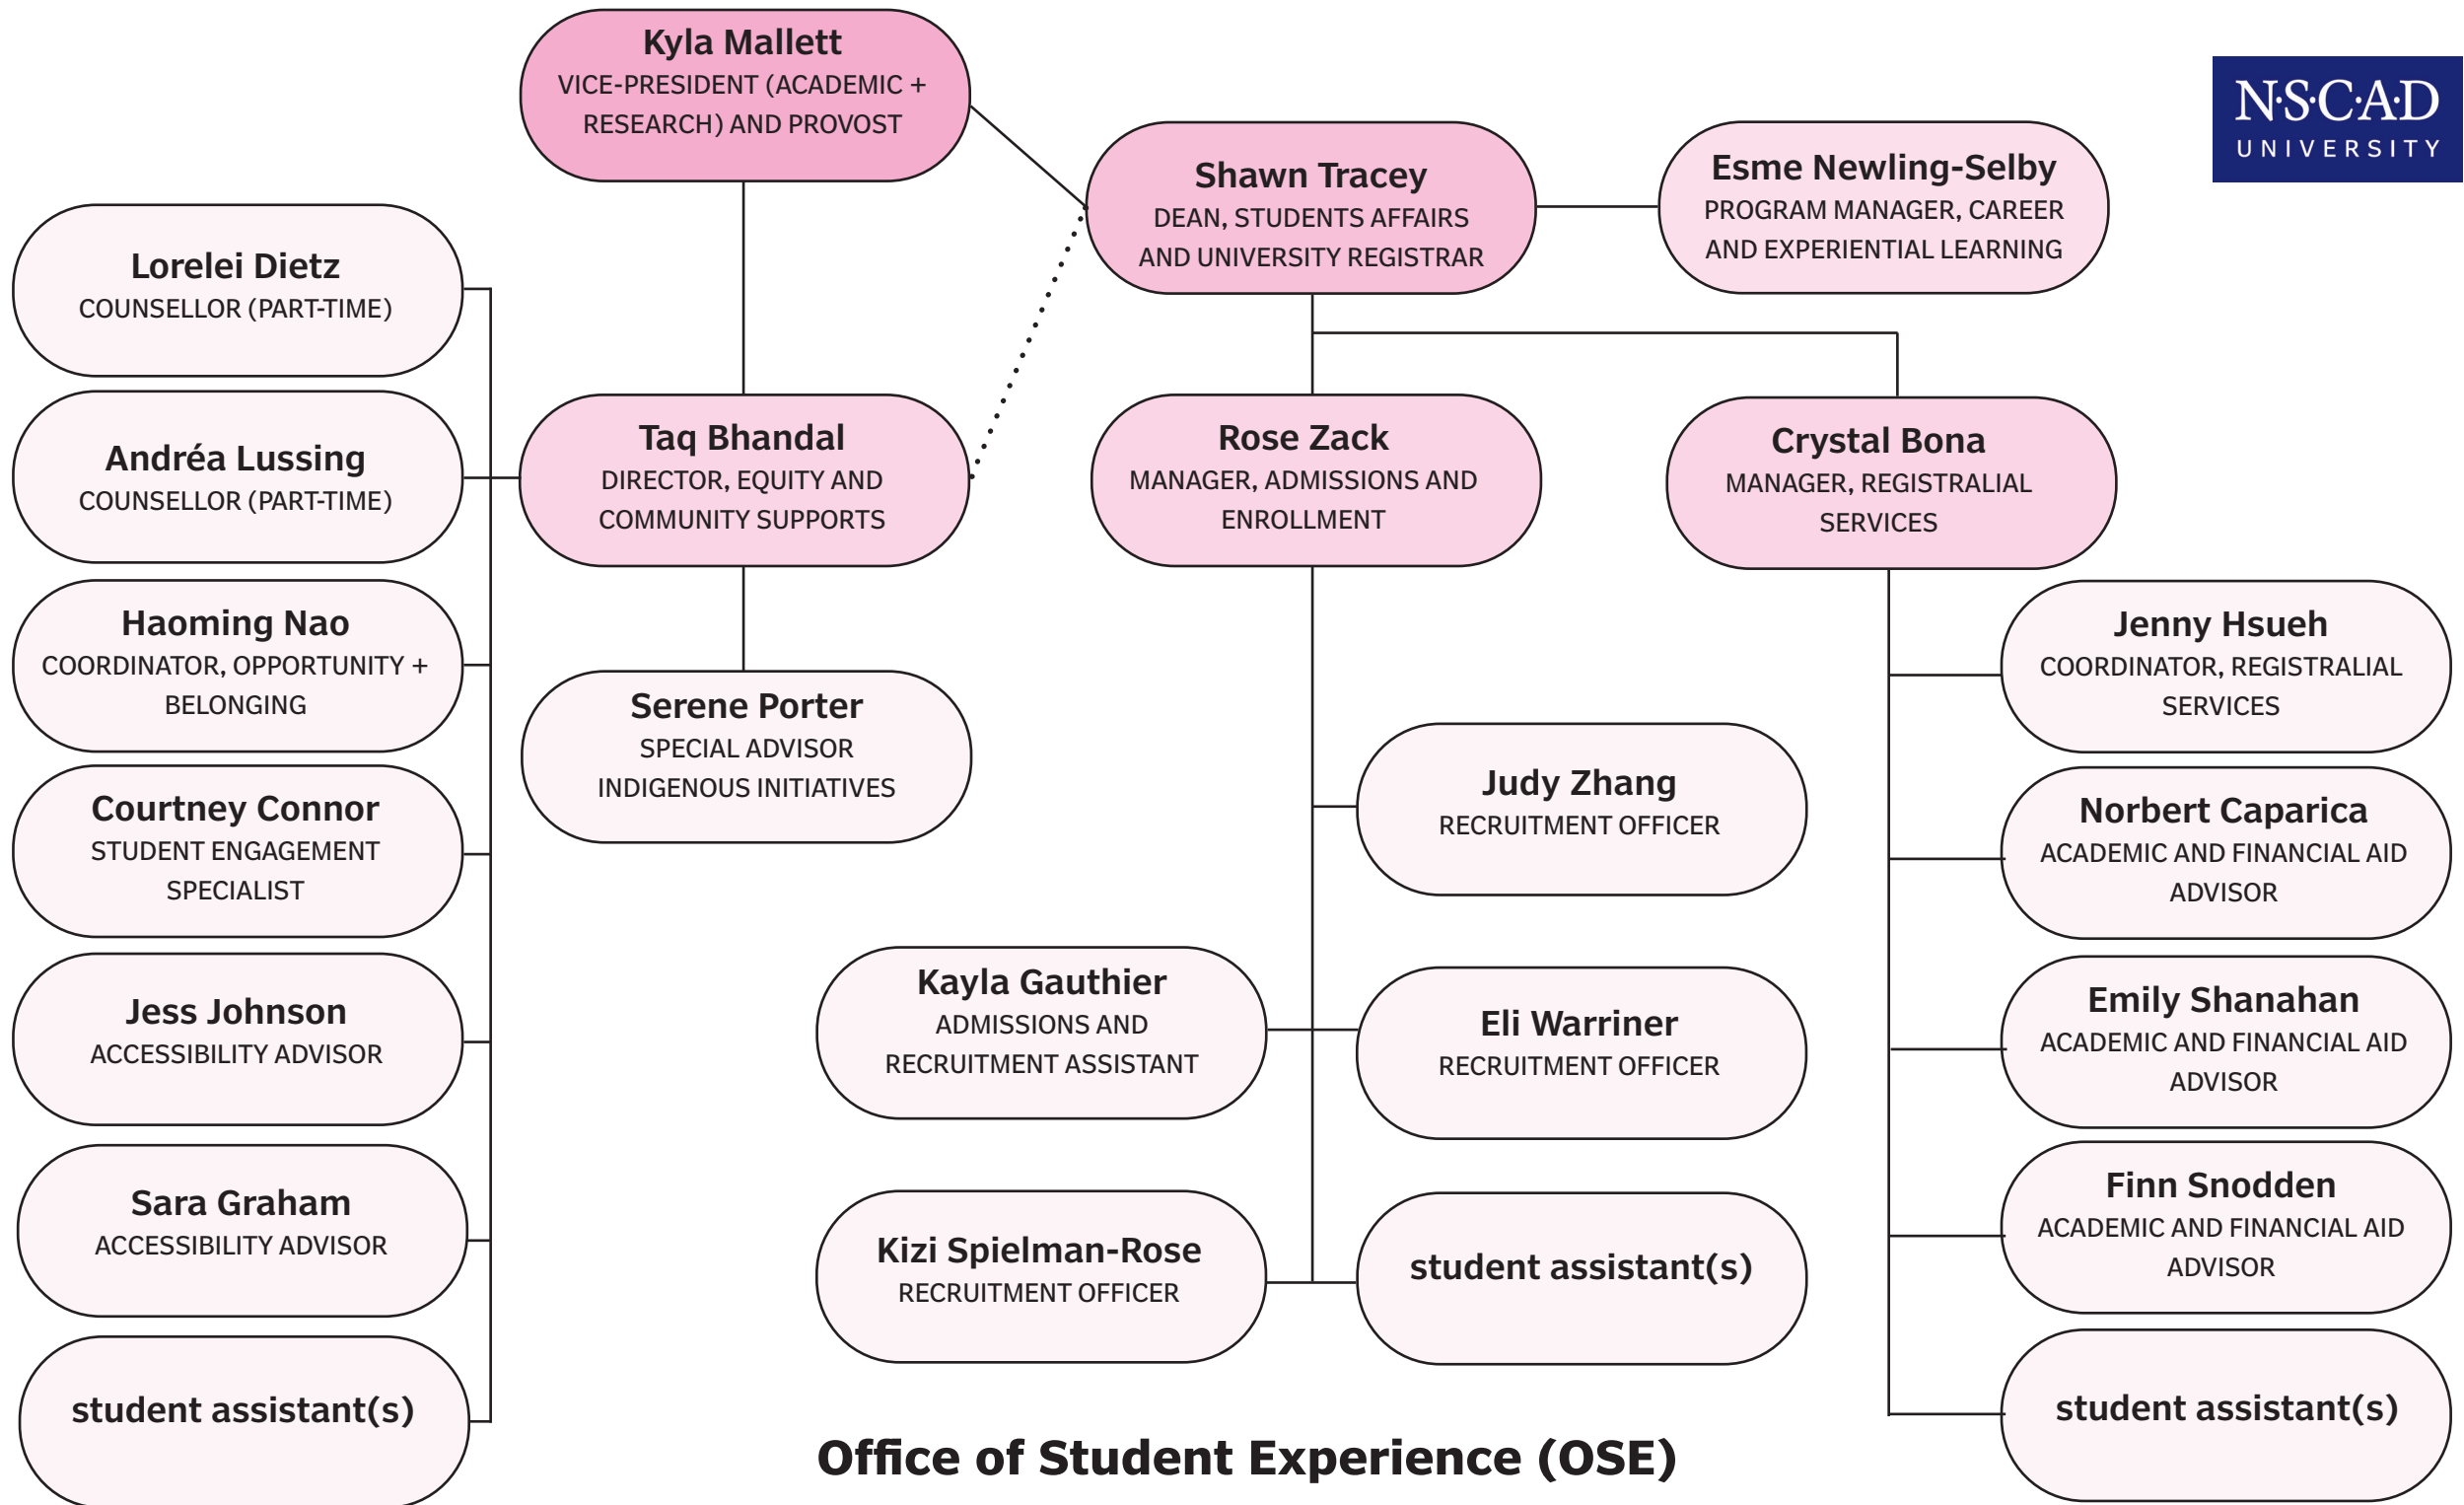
Kyla Mallett
VICE-PRESIDENT (ACADEMIC + RESEARCH) AND PROVOST

N·S·C·A·D UNIVERSITY

Shawn Tracey
DEAN, STUDENTS AFFAIRS AND UNIVERSITY REGISTRAR

Esme Newling-Selby
PROGRAM MANAGER, CAREER AND EXPERIENTIAL LEARNING

Lorelei Dietz
COUNSELLOR (PART-TIME)

Andréa Lussing
COUNSELLOR (PART-TIME)

Haoming Nao
COORDINATOR, OPPORTUNITY + BELONGING

Courtney Connor
STUDENT ENGAGEMENT SPECIALIST

Jess Johnson
ACCESSIBILITY ADVISOR

Sara Graham
ACCESSIBILITY ADVISOR

student assistant(s)

Taq Bhandal
DIRECTOR, EQUITY AND COMMUNITY SUPPORTS

Serene Porter
SPECIAL ADVISOR INDIGENOUS INITIATIVES

Rose Zack
MANAGER, ADMISSIONS AND ENROLLMENT

Judy Zhang
RECRUITMENT OFFICER

Kayla Gauthier
ADMISSIONS AND RECRUITMENT ASSISTANT

Eli Warriner
RECRUITMENT OFFICER

Kizi Spielman-Rose
RECRUITMENT OFFICER

student assistant(s)

Crystal Bona
MANAGER, REGISTRALIAL SERVICES

Jenny Hsueh
COORDINATOR, REGISTRALIAL SERVICES

Norbert Caparica
ACADEMIC AND FINANCIAL AID ADVISOR

Emily Shanahan
ACADEMIC AND FINANCIAL AID ADVISOR

Finn Snodden
ACADEMIC AND FINANCIAL AID ADVISOR

student assistant(s)

Office of Student Experience (OSE)